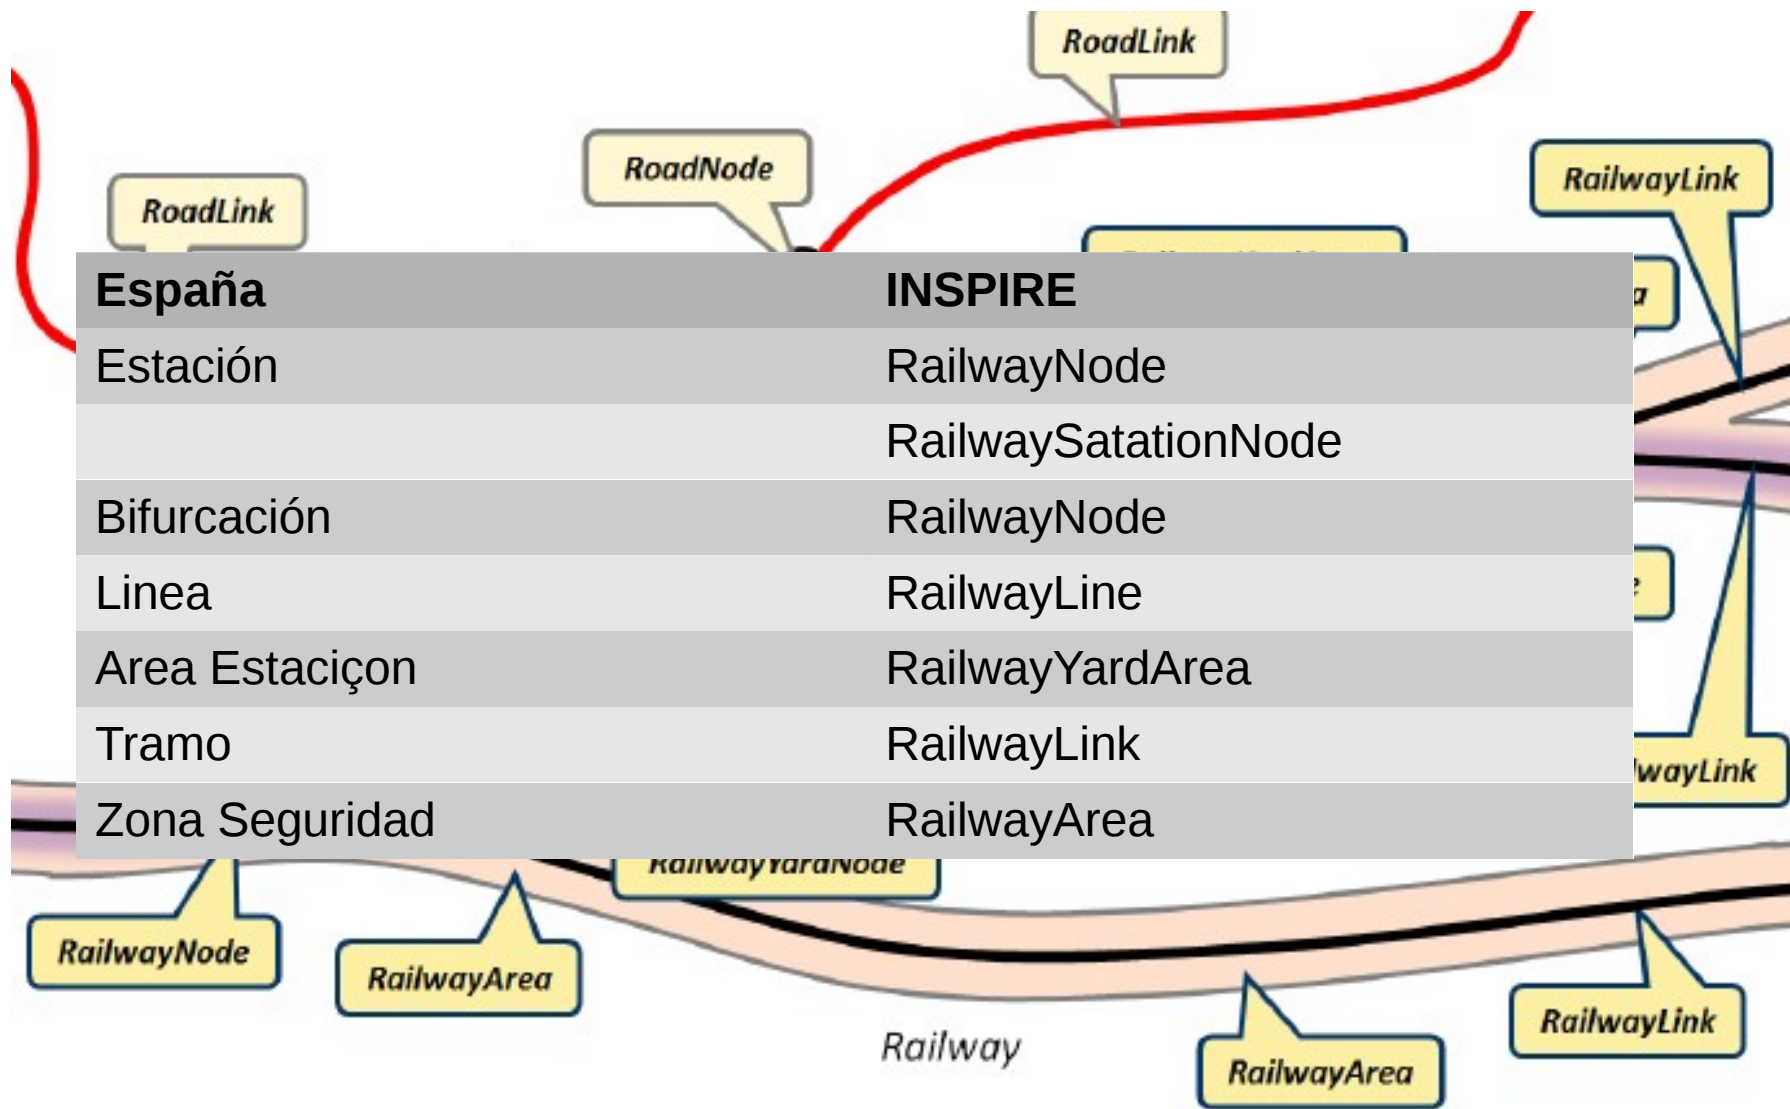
RoadLink

RoadNode

RoadLink

RailwayLink

| España | INSPIRE |
|---|---|
| Estación | RailwayNode |
| | RailwaySatationNode |
| Bifurcación | RailwayNode |
| Linea | RailwayLine |
| Area Estaciçon | RailwayYardArea |
| Tramo | RailwayLink |
| Zona Seguridad | RailwayArea |

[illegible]wayLink

RailwayYardNode

RailwayNode

RailwayArea

Railway

RailwayArea

RailwayLink